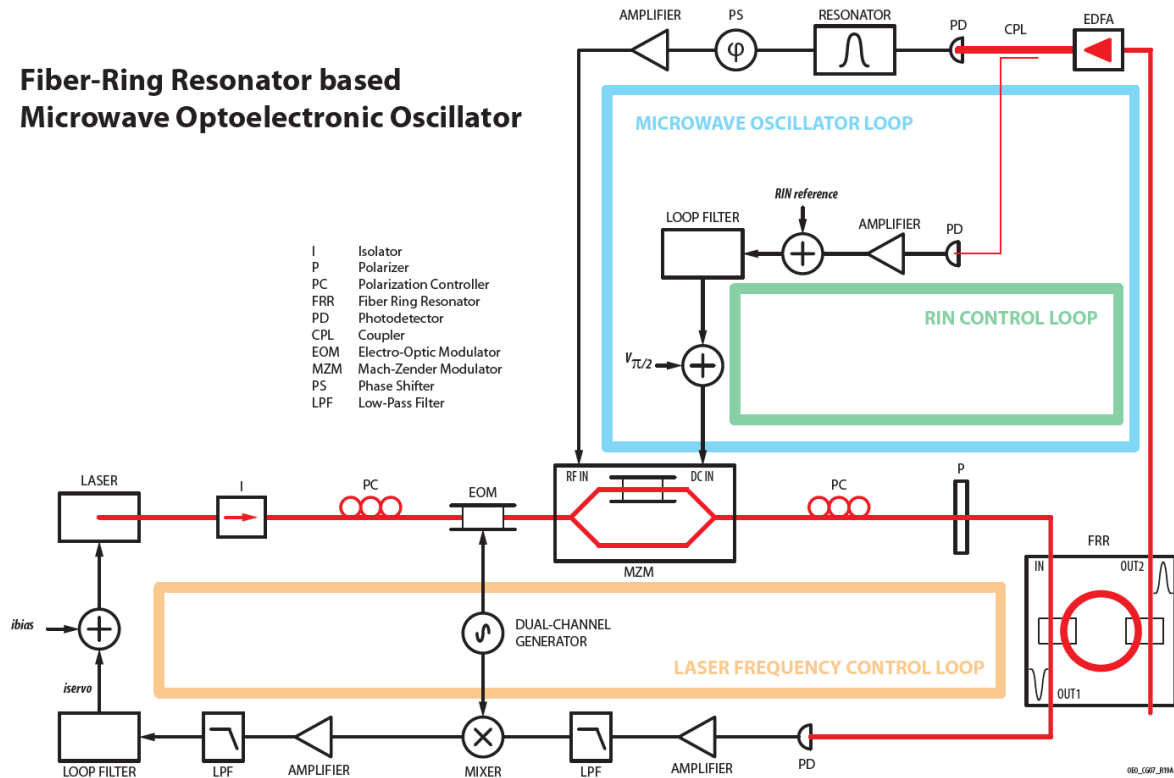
Fiber-Ring Resonator based Microwave Optoelectronic Oscillator

AMPLIFIER
PS
φ
RESONATOR
PD
CPL
EDFA

MICROWAVE OSCILLATOR LOOP

RIN reference
LOOP FILTER
AMPLIFIER
PD

RIN CONTROL LOOP

$V_{\pi/2}$

| I | Isolator |
|---|---|
| P | Polarizer |
| PC | Polarization Controller |
| FRR | Fiber Ring Resonator |
| PD | Photodetector |
| CPL | Coupler |
| EOM | Electro-Optic Modulator |
| MZM | Mach-Zender Modulator |
| PS | Phase Shifter |
| LPF | Low-Pass Filter |

LASER
I
PC
EOM
RF IN
DC IN
MZM
PC
P
FRR
IN
OUT2
OUT1

ibias
iservo

DUAL-CHANNEL GENERATOR

LASER FREQUENCY CONTROL LOOP

LOOP FILTER
LPF
AMPLIFIER
MIXER
LPF
AMPLIFIER
PD

OEO_CG07_R19A